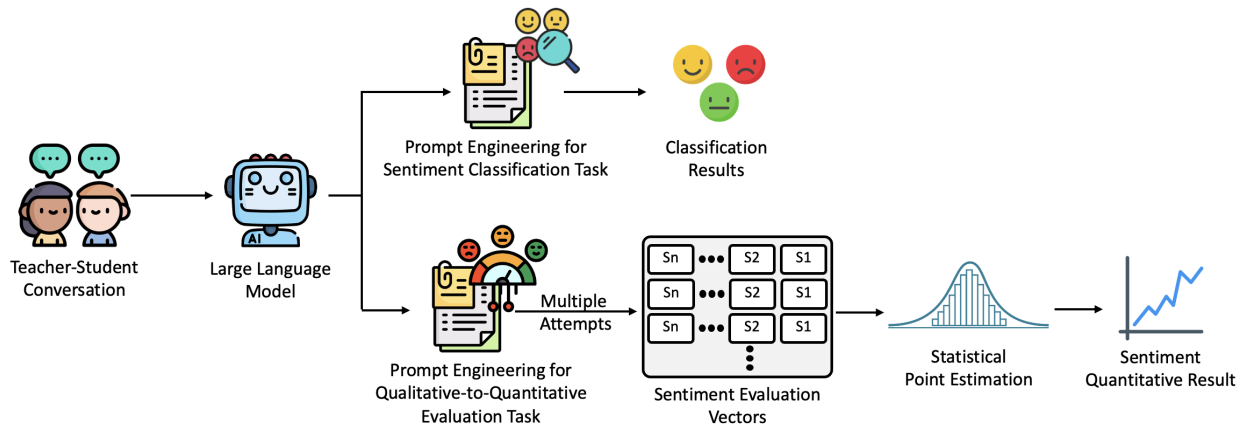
Teacher-Student Conversation

AI

Large Language Model

Prompt Engineering for Sentiment Classification Task

Classification Results

Multiple Attempts

Prompt Engineering for Qualitative-to-Quantitative Evaluation Task

| Sn | ••• | S2 | S1 |
|---|---|---|---|
| Sn | ••• | S2 | S1 |
| Sn | ••• | S2 | S1 |

Sentiment Evaluation Vectors

Statistical Point Estimation

Sentiment Quantitative Result